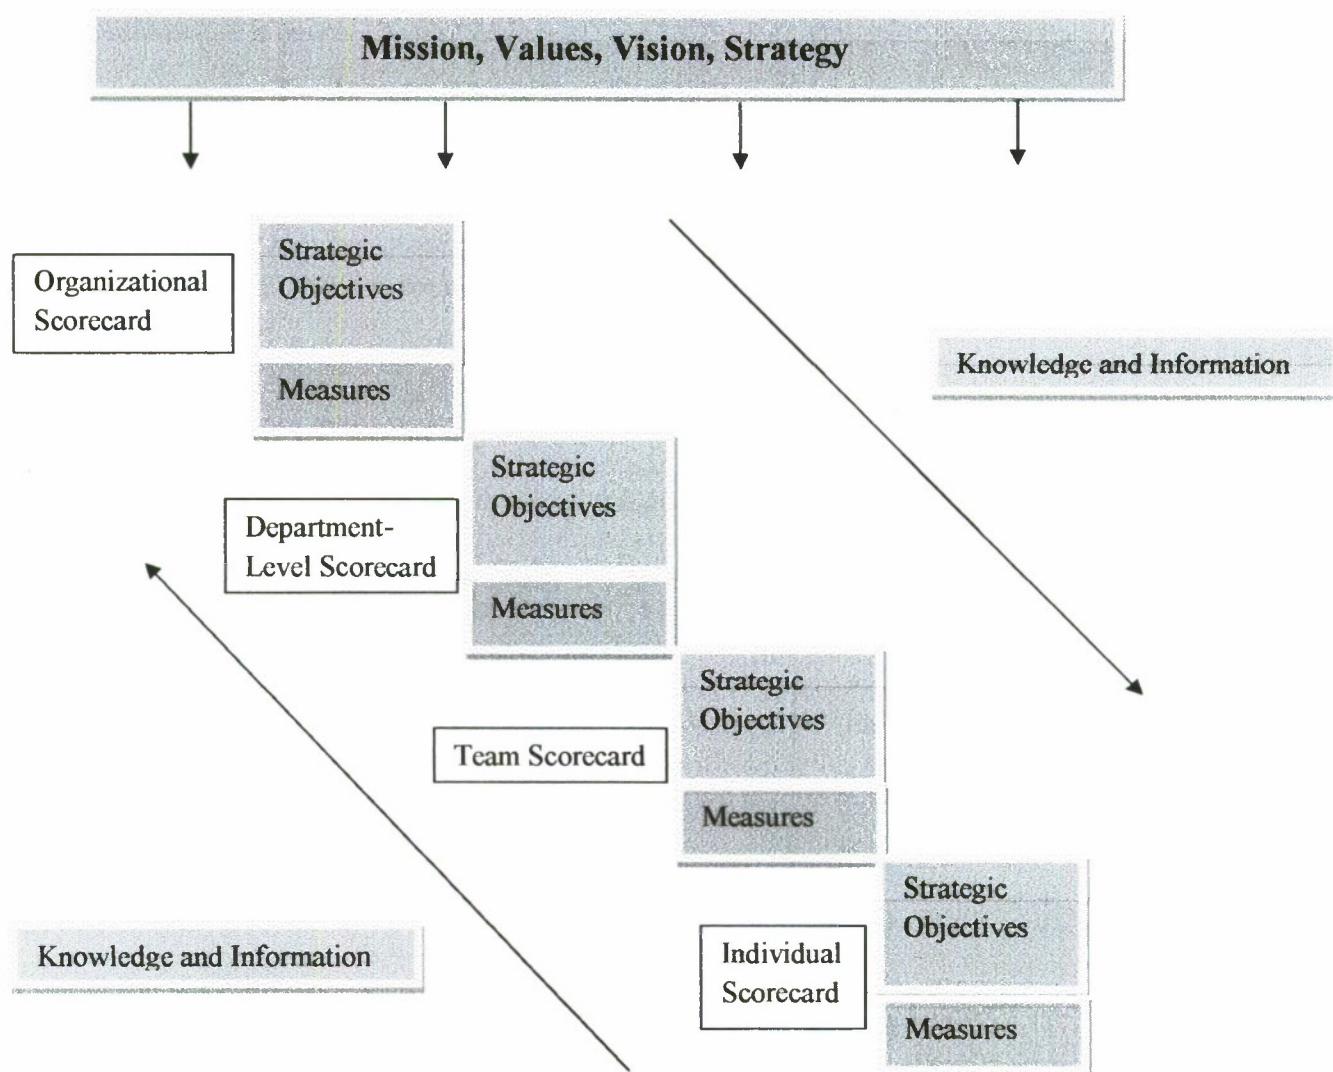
Mission, Values, Vision, Strategy

Organizational Scorecard

Strategic Objectives

Measures

Knowledge and Information

Department-Level Scorecard

Strategic Objectives

Measures

Team Scorecard

Strategic Objectives

Measures

Knowledge and Information

Individual Scorecard

Strategic Objectives

Measures